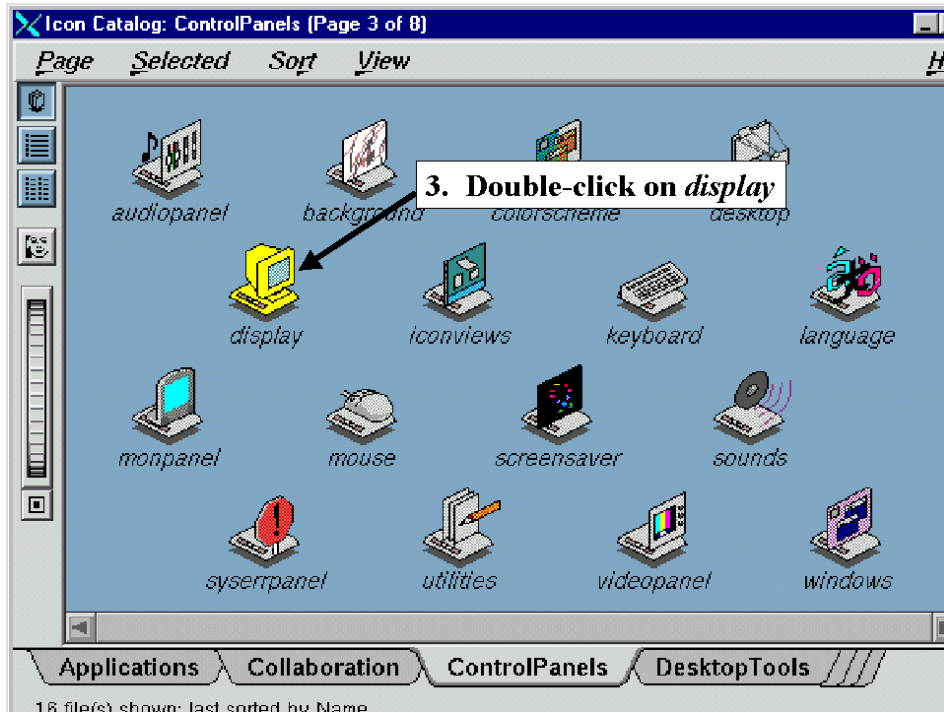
Icon Catalog: ControlPanels (Page 3 of 8)

Page Selected Sort View H

3. Double-click on *display*

audiopanel background colorscheme desktop

display iconviews keyboard language

monpanel mouse screensaver sounds

syserrpanel utilities videopanel windows

Applications Collaboration ControlPanels DesktopTools

16 file(s) shown; last sorted by Name